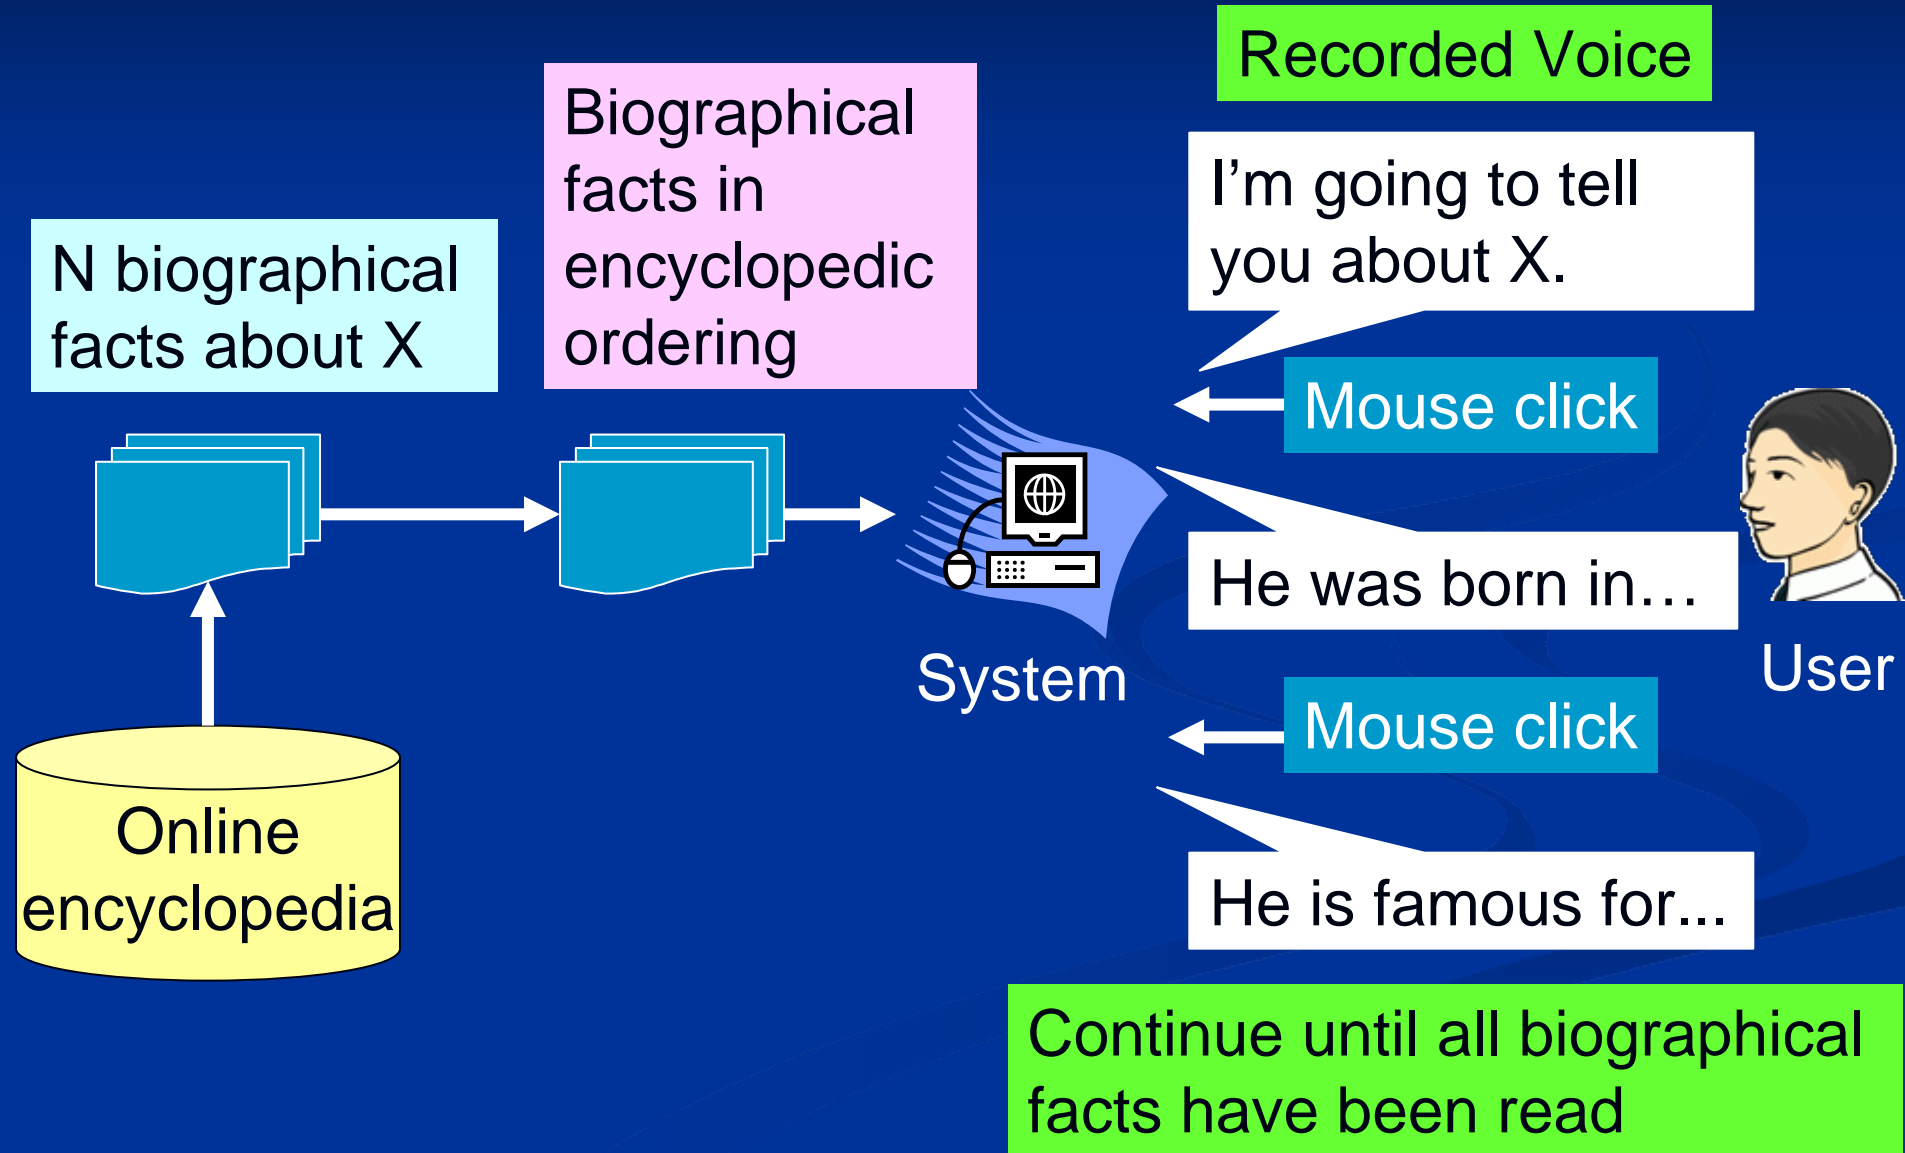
Recorded Voice

N biographical facts about X

Biographical facts in encyclopedic ordering

I’m going to tell you about X.

Mouse click

He was born in…

System

User

Mouse click

He is famous for...

Online encyclopedia

Continue until all biographical facts have been read